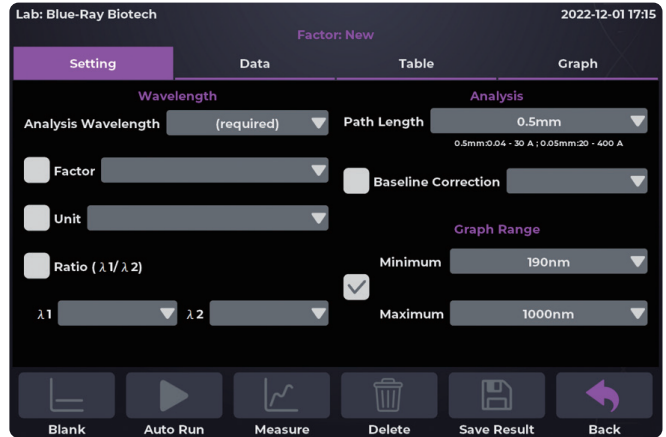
Lab: Blue-Ray Biotech
2022-12-01 17:15
Factor: New

Setting
Data
Table
Graph

Wavelength
Analysis Wavelength (required)
Factor
Unit
Ratio ( λ1/ λ2)
λ1
λ2

Analysis
Path Length 0.5mm
0.5mm:0.04 - 30 A ; 0.05mm:20 - 400 A
Baseline Correction

Graph Range
Minimum 190nm
Maximum 1000nm

Blank
Auto Run
Measure
Delete
Save Result
Back